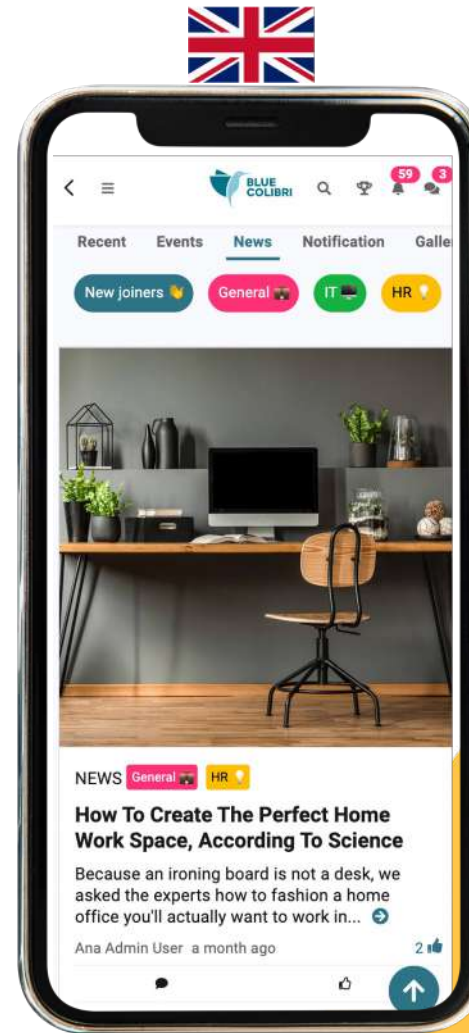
BLUE COLIBRI

59

3

Recent Events News Notification Galle

New joiners

General

IT

HR

NEWS General HR

How To Create The Perfect Home Work Space, According To Science

Because an ironing board is not a desk, we asked the experts how to fashion a home office you'll actually want to work in...

Ana Admin User a month ago

2